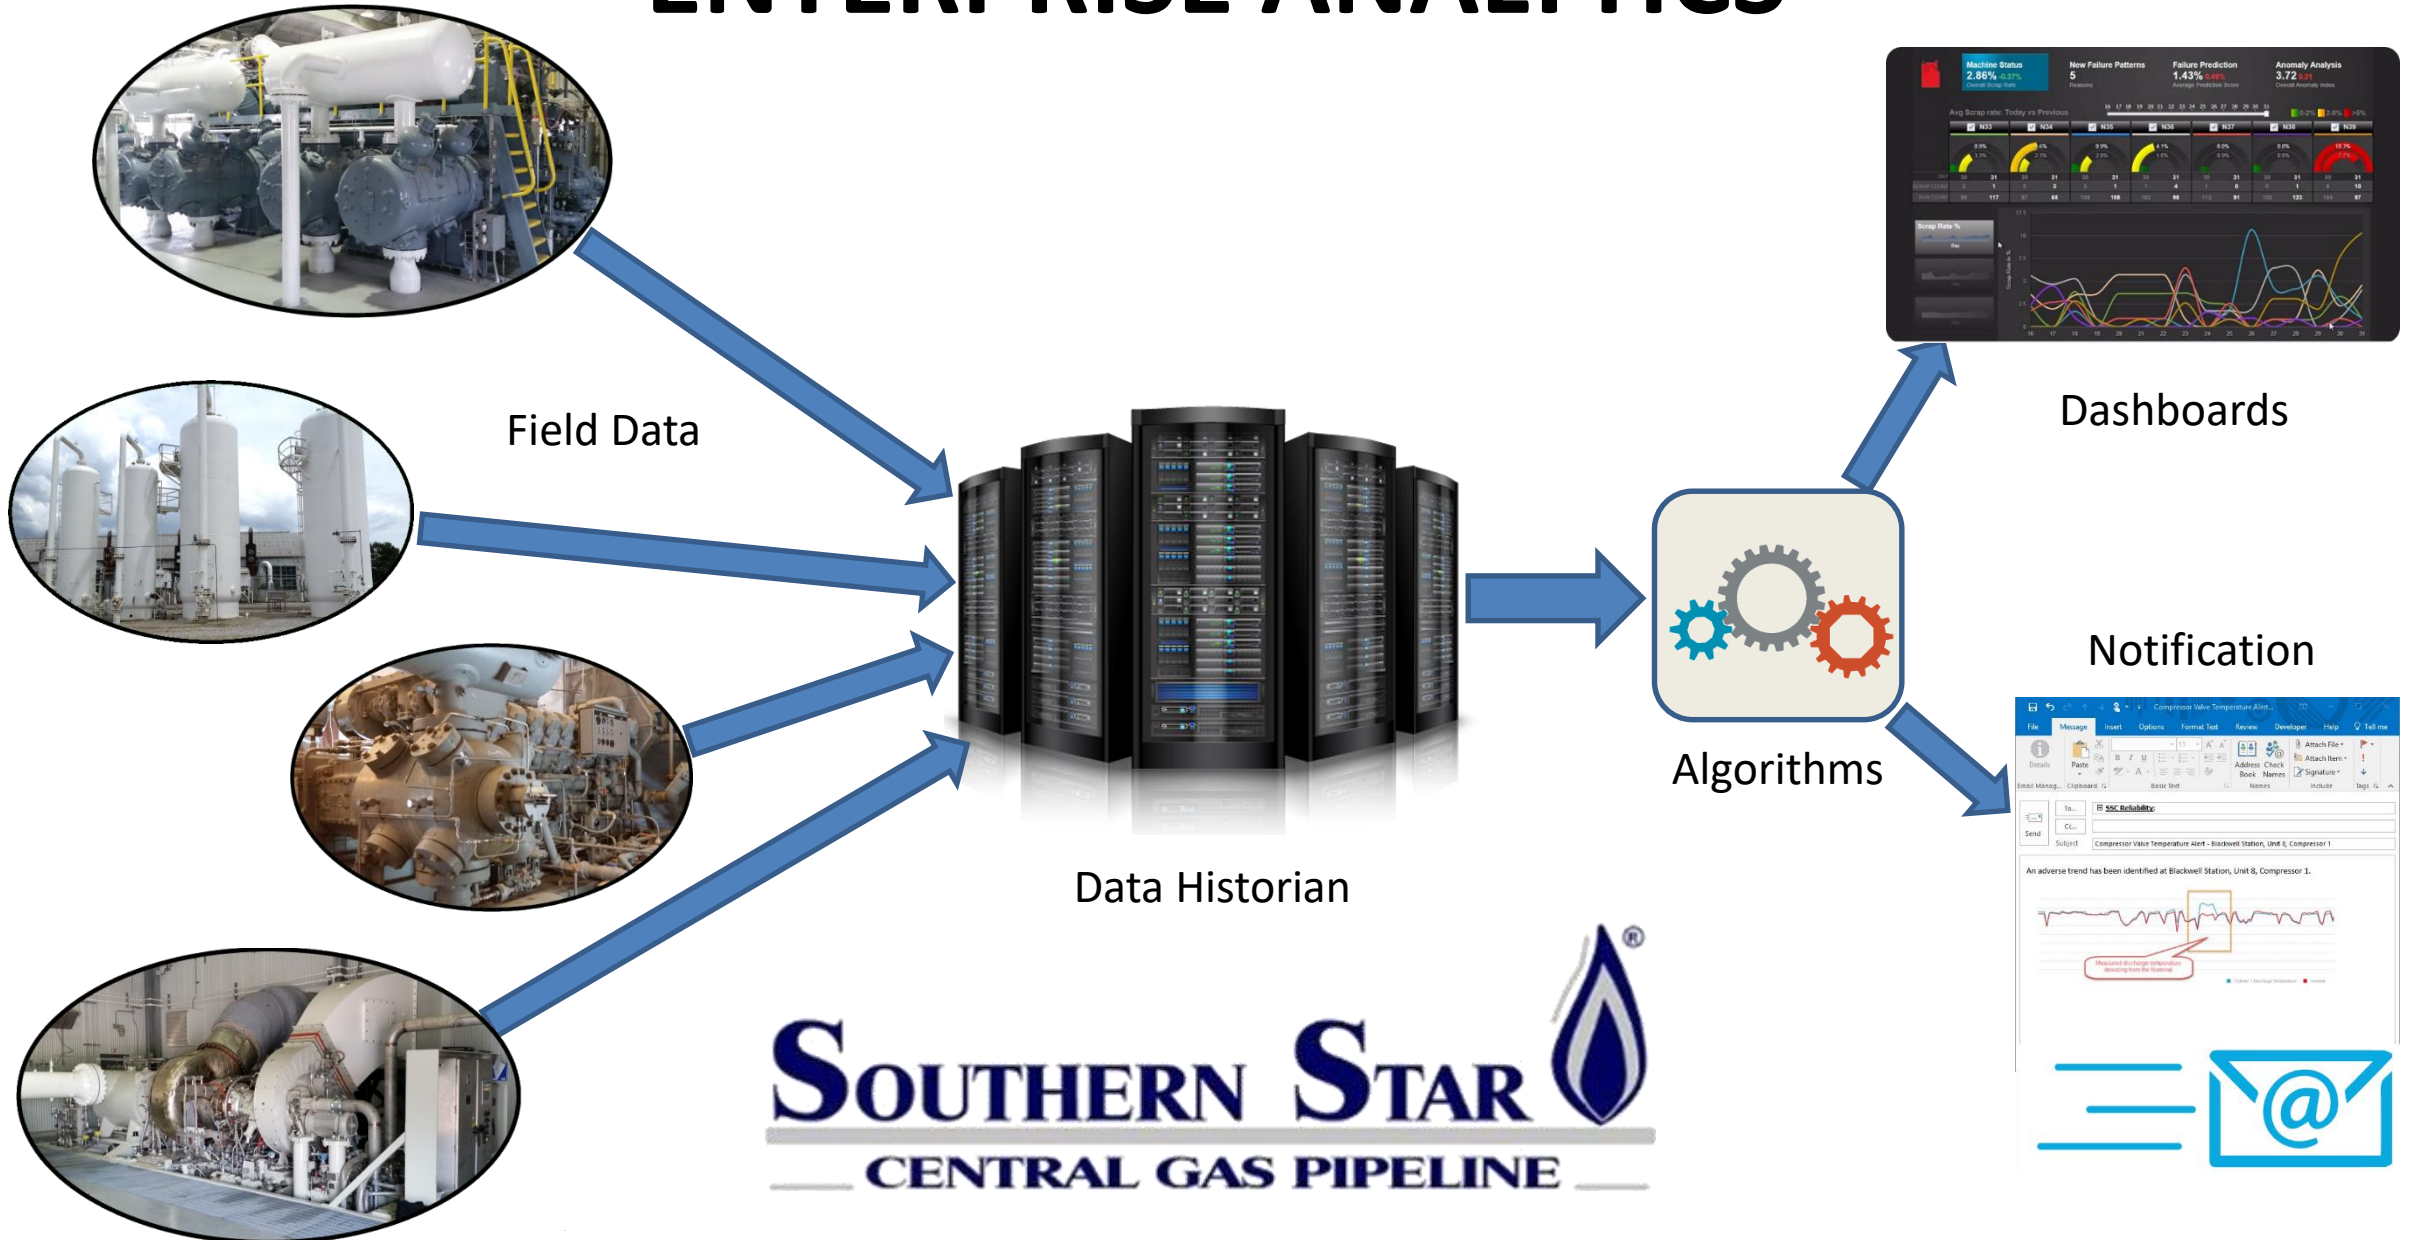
ENTERPRISE ANALYTICS

Machine Status 2.86%
New Failure Patterns 5
Failure Prediction 1.43%
Anomaly Analysis 3.72

Field Data

Dashboards

Data Historian

Algorithms

Notification

File Message Insert Options Format Text Review Developer Help Tell me

SSC Reliability

Compressor Valve Temperature Alert - Blackwell Station, Unit 8, Compressor 1

An adverse trend has been identified at Blackwell Station, Unit 8, Compressor 1.

SOUTHERN STAR®
CENTRAL GAS PIPELINE